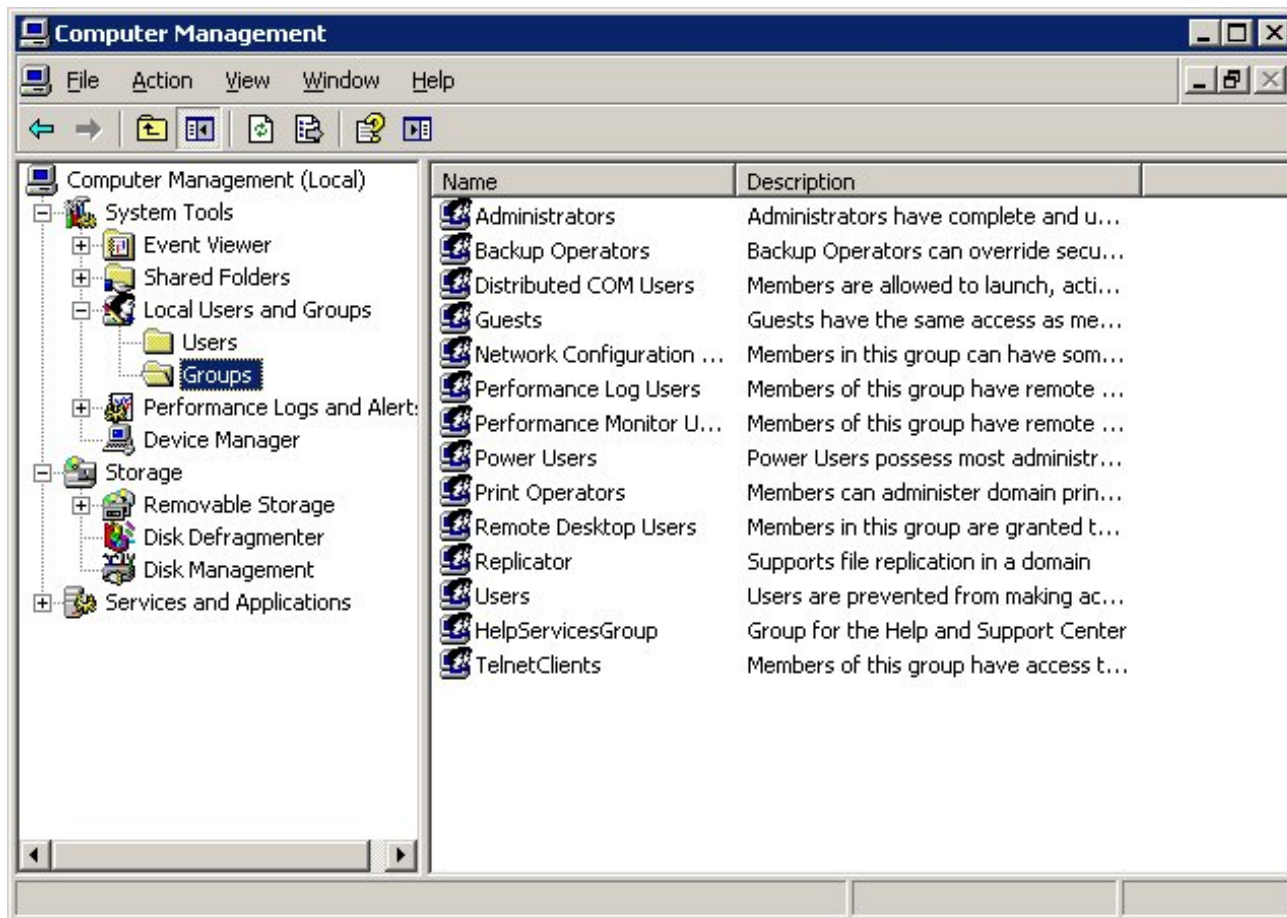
Computer Management

File Action View Window Help

Computer Management (Local)
System Tools
Event Viewer
Shared Folders
Local Users and Groups
Users
Groups
Performance Logs and Alert:
Device Manager
Storage
Removable Storage
Disk Defragmenter
Disk Management
Services and Applications

| Name | Description |
|---|---|
| Administrators | Administrators have complete and u... |
| Backup Operators | Backup Operators can override secu... |
| Distributed COM Users | Members are allowed to launch, acti... |
| Guests | Guests have the same access as me... |
| Network Configuration ... | Members in this group can have som... |
| Performance Log Users | Members of this group have remote ... |
| Performance Monitor U... | Members of this group have remote ... |
| Power Users | Power Users possess most administr... |
| Print Operators | Members can administer domain prin... |
| Remote Desktop Users | Members in this group are granted t... |
| Replicator | Supports file replication in a domain |
| Users | Users are prevented from making ac... |
| HelpServicesGroup | Group for the Help and Support Center |
| TelnetClients | Members of this group have access t... |